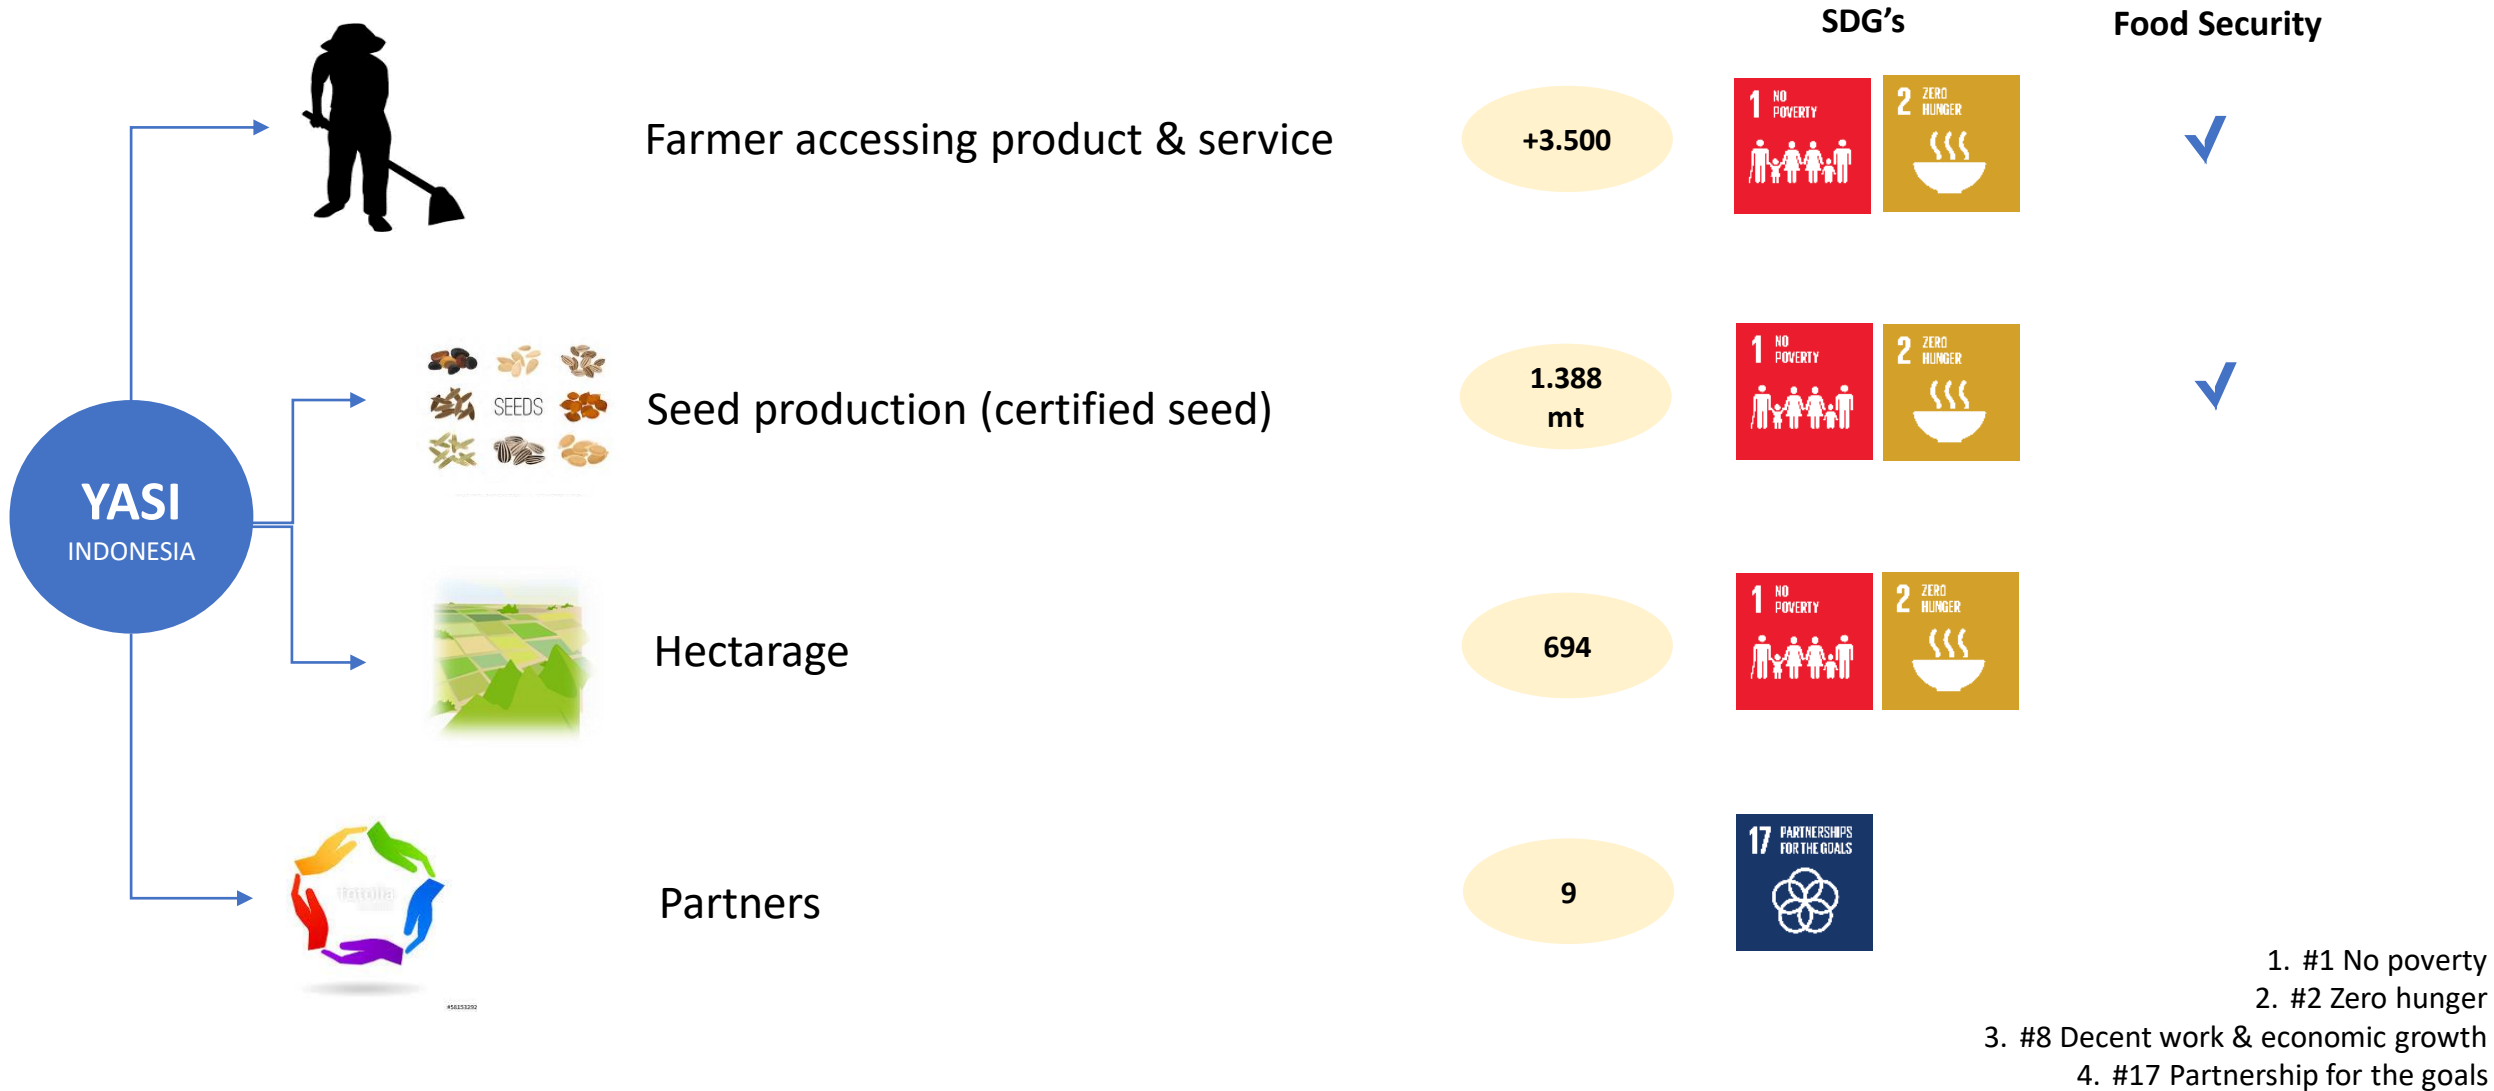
SDG's

Food Security

YASI
INDONESIA

Farmer accessing product & service

+3.500

1 NO POVERTY

2 ZERO HUNGER

✓

SEEDS

Seed production (certified seed)

1.388 mt

1 NO POVERTY

2 ZERO HUNGER

✓

Hectarage

694

1 NO POVERTY

2 ZERO HUNGER

fotolia

Partners

9

17 PARTNERSHIPS FOR THE GOALS

1. #1 No poverty
2. #2 Zero hunger
3. #8 Decent work & economic growth
4. #17 Partnership for the goals